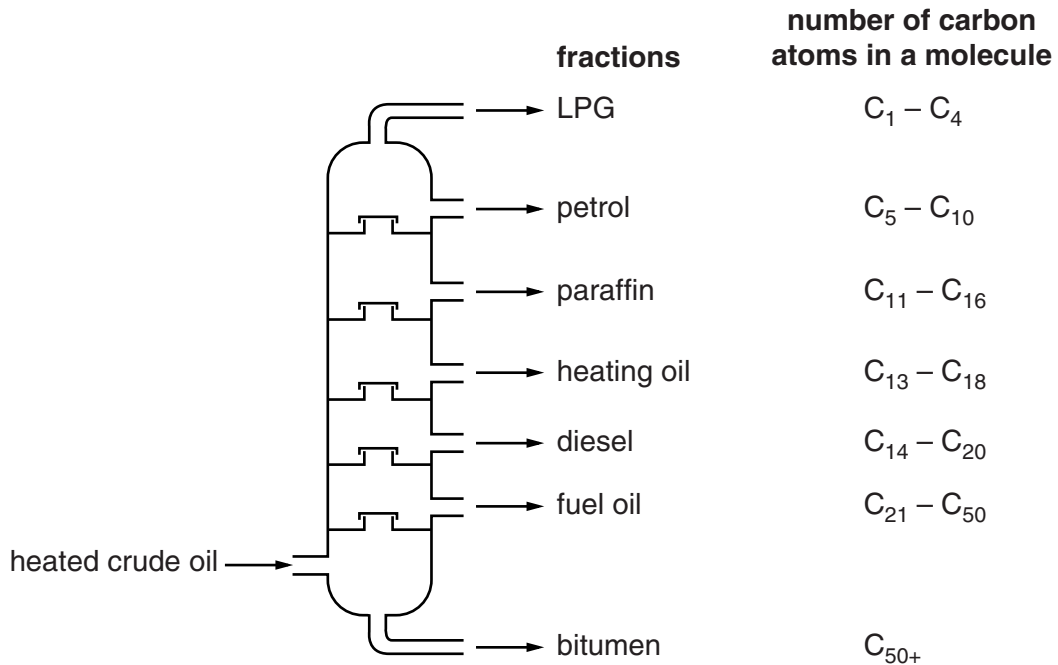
fractions

number of carbon atoms in a molecule

LPG $C_1 – C_4$

petrol $C_5 – C_{10}$

paraffin $C_{11} – C_{16}$

heating oil $C_{13} – C_{18}$

diesel $C_{14} – C_{20}$

fuel oil $C_{21} – C_{50}$

heated crude oil

bitumen $C_{50+}$